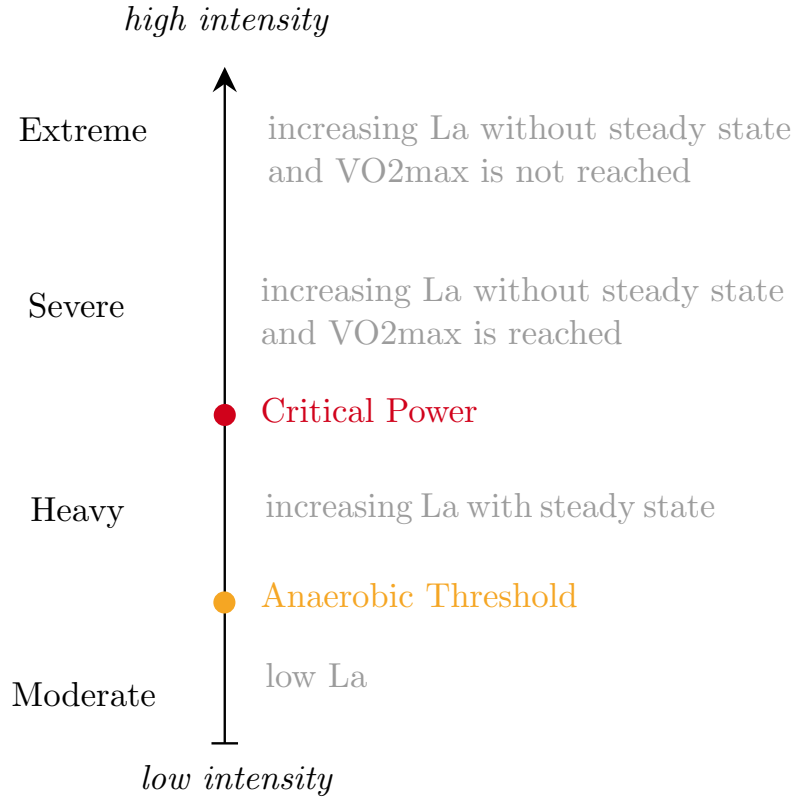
high intensity

Extreme

increasing La without steady state and VO2max is not reached

Severe

increasing La without steady state and VO2max is reached

Critical Power

Heavy

increasing La with steady state

Anaerobic Threshold

low La

Moderate

low intensity